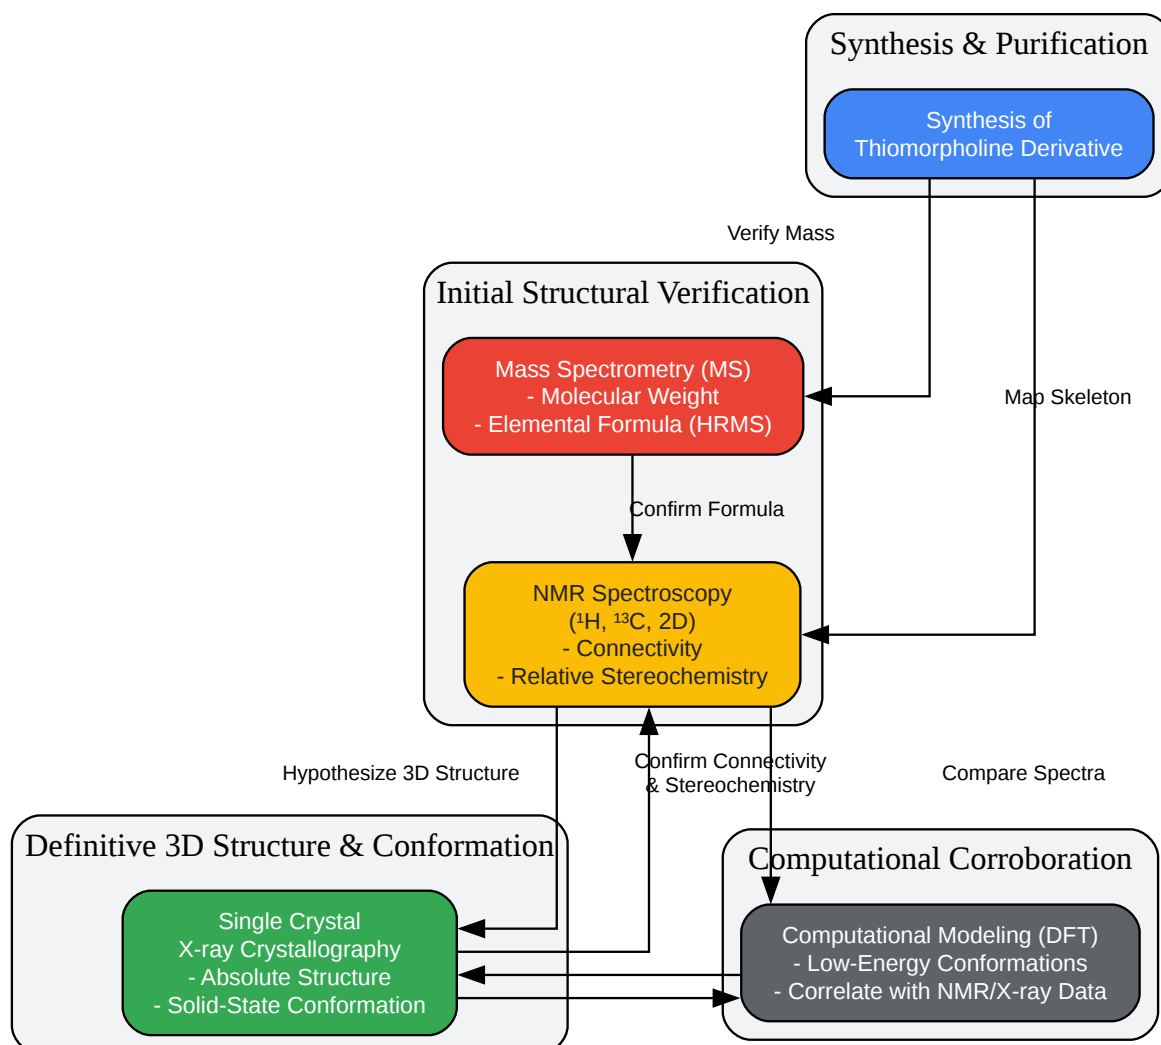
Synthesis & Purification

Synthesis of Thiomorpholine Derivative

Verify Mass

Initial Structural Verification

Mass Spectrometry (MS)
- Molecular Weight
- Elemental Formula (HRMS)

Map Skeleton

Confirm Formula

NMR Spectroscopy
($^1$H, $^{13}$C, 2D)
- Connectivity
- Relative Stereochemistry

Hypothesize 3D Structure

Confirm Connectivity & Stereochemistry

Compare Spectra

Definitive 3D Structure & Conformation

Single Crystal X-ray Crystallography
- Absolute Structure
- Solid-State Conformation

Computational Corroboration

Computational Modeling (DFT)
- Low-Energy Conformations
- Correlate with NMR/X-ray Data